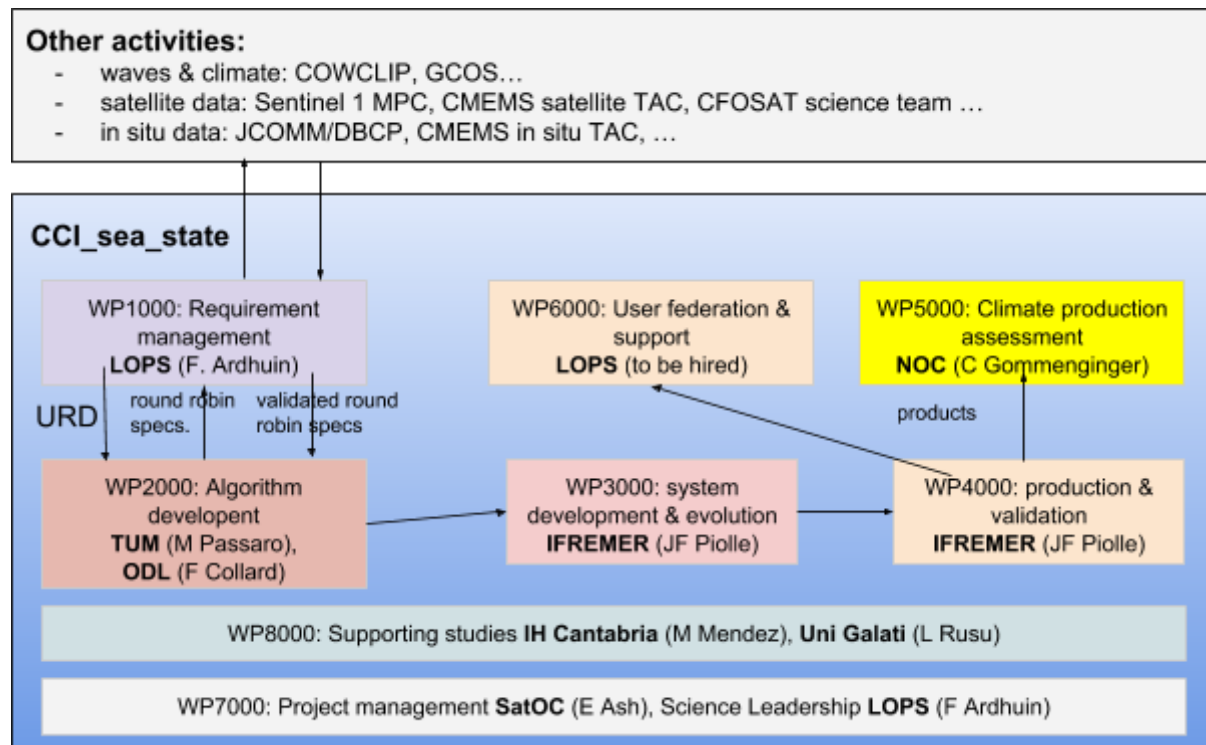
**Other activities:**
- waves & climate: COWCLIP, GCOS…
- satellite data: Sentinel 1 MPC, CMEMS satellite TAC, CFOSAT science team …
- in situ data: JCOMM/DBCP, CMEMS in situ TAC, …

**CCI_sea_state**

WP1000: Requirement management **LOPS** (F. Ardhuin)

WP6000: User federation & support **LOPS** (to be hired)

WP5000: Climate production assessment **NOC** (C Gommenginger)

URD

round robin specs.

validated round robin specs

products

WP2000: Algorithm developent **TUM** (M Passaro), **ODL** (F Collard)

WP3000: system development & evolution **IFREMER** (JF Piolle)

WP4000: production & validation **IFREMER** (JF Piolle)

WP8000: Supporting studies **IH Cantabria** (M Mendez), **Uni Galati** (L Rusu)

WP7000: Project management **SatOC** (E Ash), Science Leadership **LOPS** (F Ardhuin)